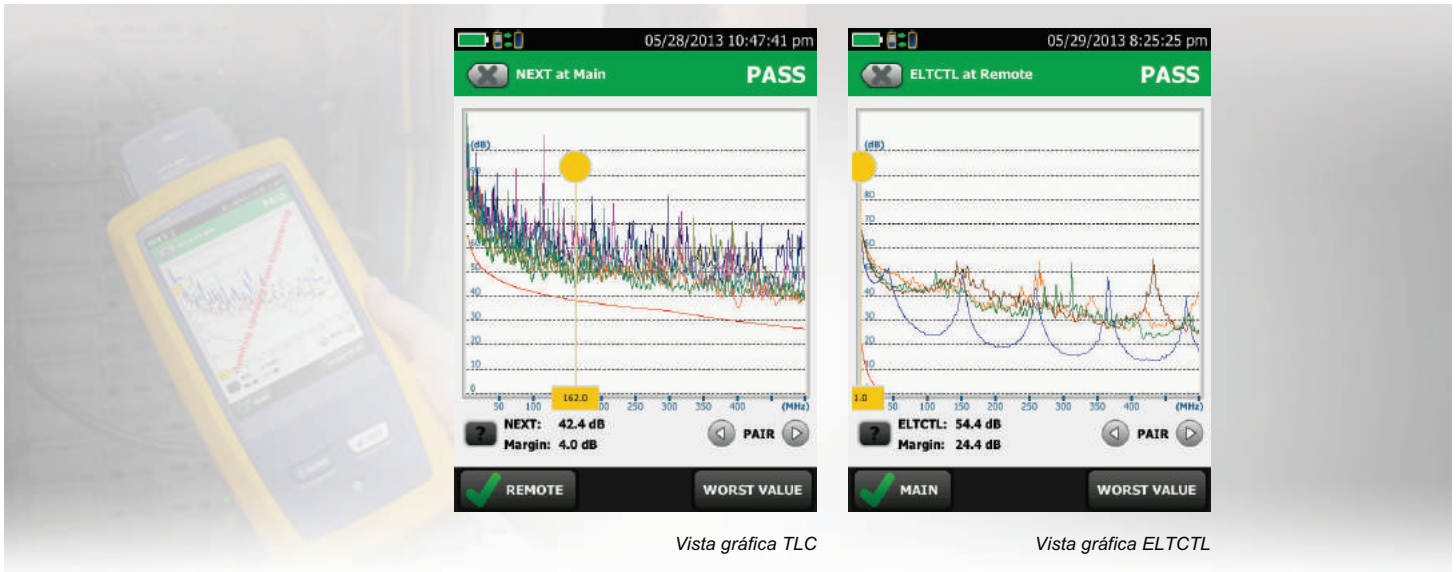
05/28/2013 10:47:41 pm

NEXT at Main

PASS

(dB)

50

40

30

20

10

0

162.0

50 100 200 250 300 350 400 (MHz)

NEXT: 42.4 dB
Margin: 4.0 dB

PAIR

REMOTE

WORST VALUE

Vista gráfica TLC

05/29/2013 8:25:25 pm

ELTCTL at Remote

PASS

(dB)

80

70

60

50

40

30

20

10

1.0

50 100 150 200 250 300 350 400 (MHz)

ELTCTL: 54.4 dB
Margin: 24.4 dB

PAIR

MAIN

WORST VALUE

Vista gráfica ELTCTL